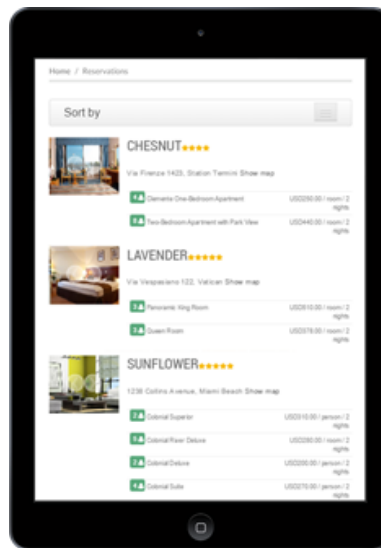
Home / Reservations

Sort by

CHESNUT

Via Firenze 1423, Station Termini Show map

1 Clementino One-Bedroom Apartment USD250.00 / room / 2 nights

1 Two-Bedroom Apartment with Park View USD440.00 / room / 2 nights

LAVENDER

Via Vespasiano 122, Vatican Show map

3 Panoramic King Room USD310.00 / room / 2 nights

3 Queen Room USD378.00 / room / 2 nights

SUNFLOWER

1238 Collins Avenue, Miami Beach Show map

2 Colonial Superior USD310.00 / person / 2 nights

2 Colonial River Deluxe USD280.00 / room / 2 nights

2 Colonial Deluxe USD200.00 / person / 2 nights

2 Colonial Suite USD270.00 / person / 2 nights